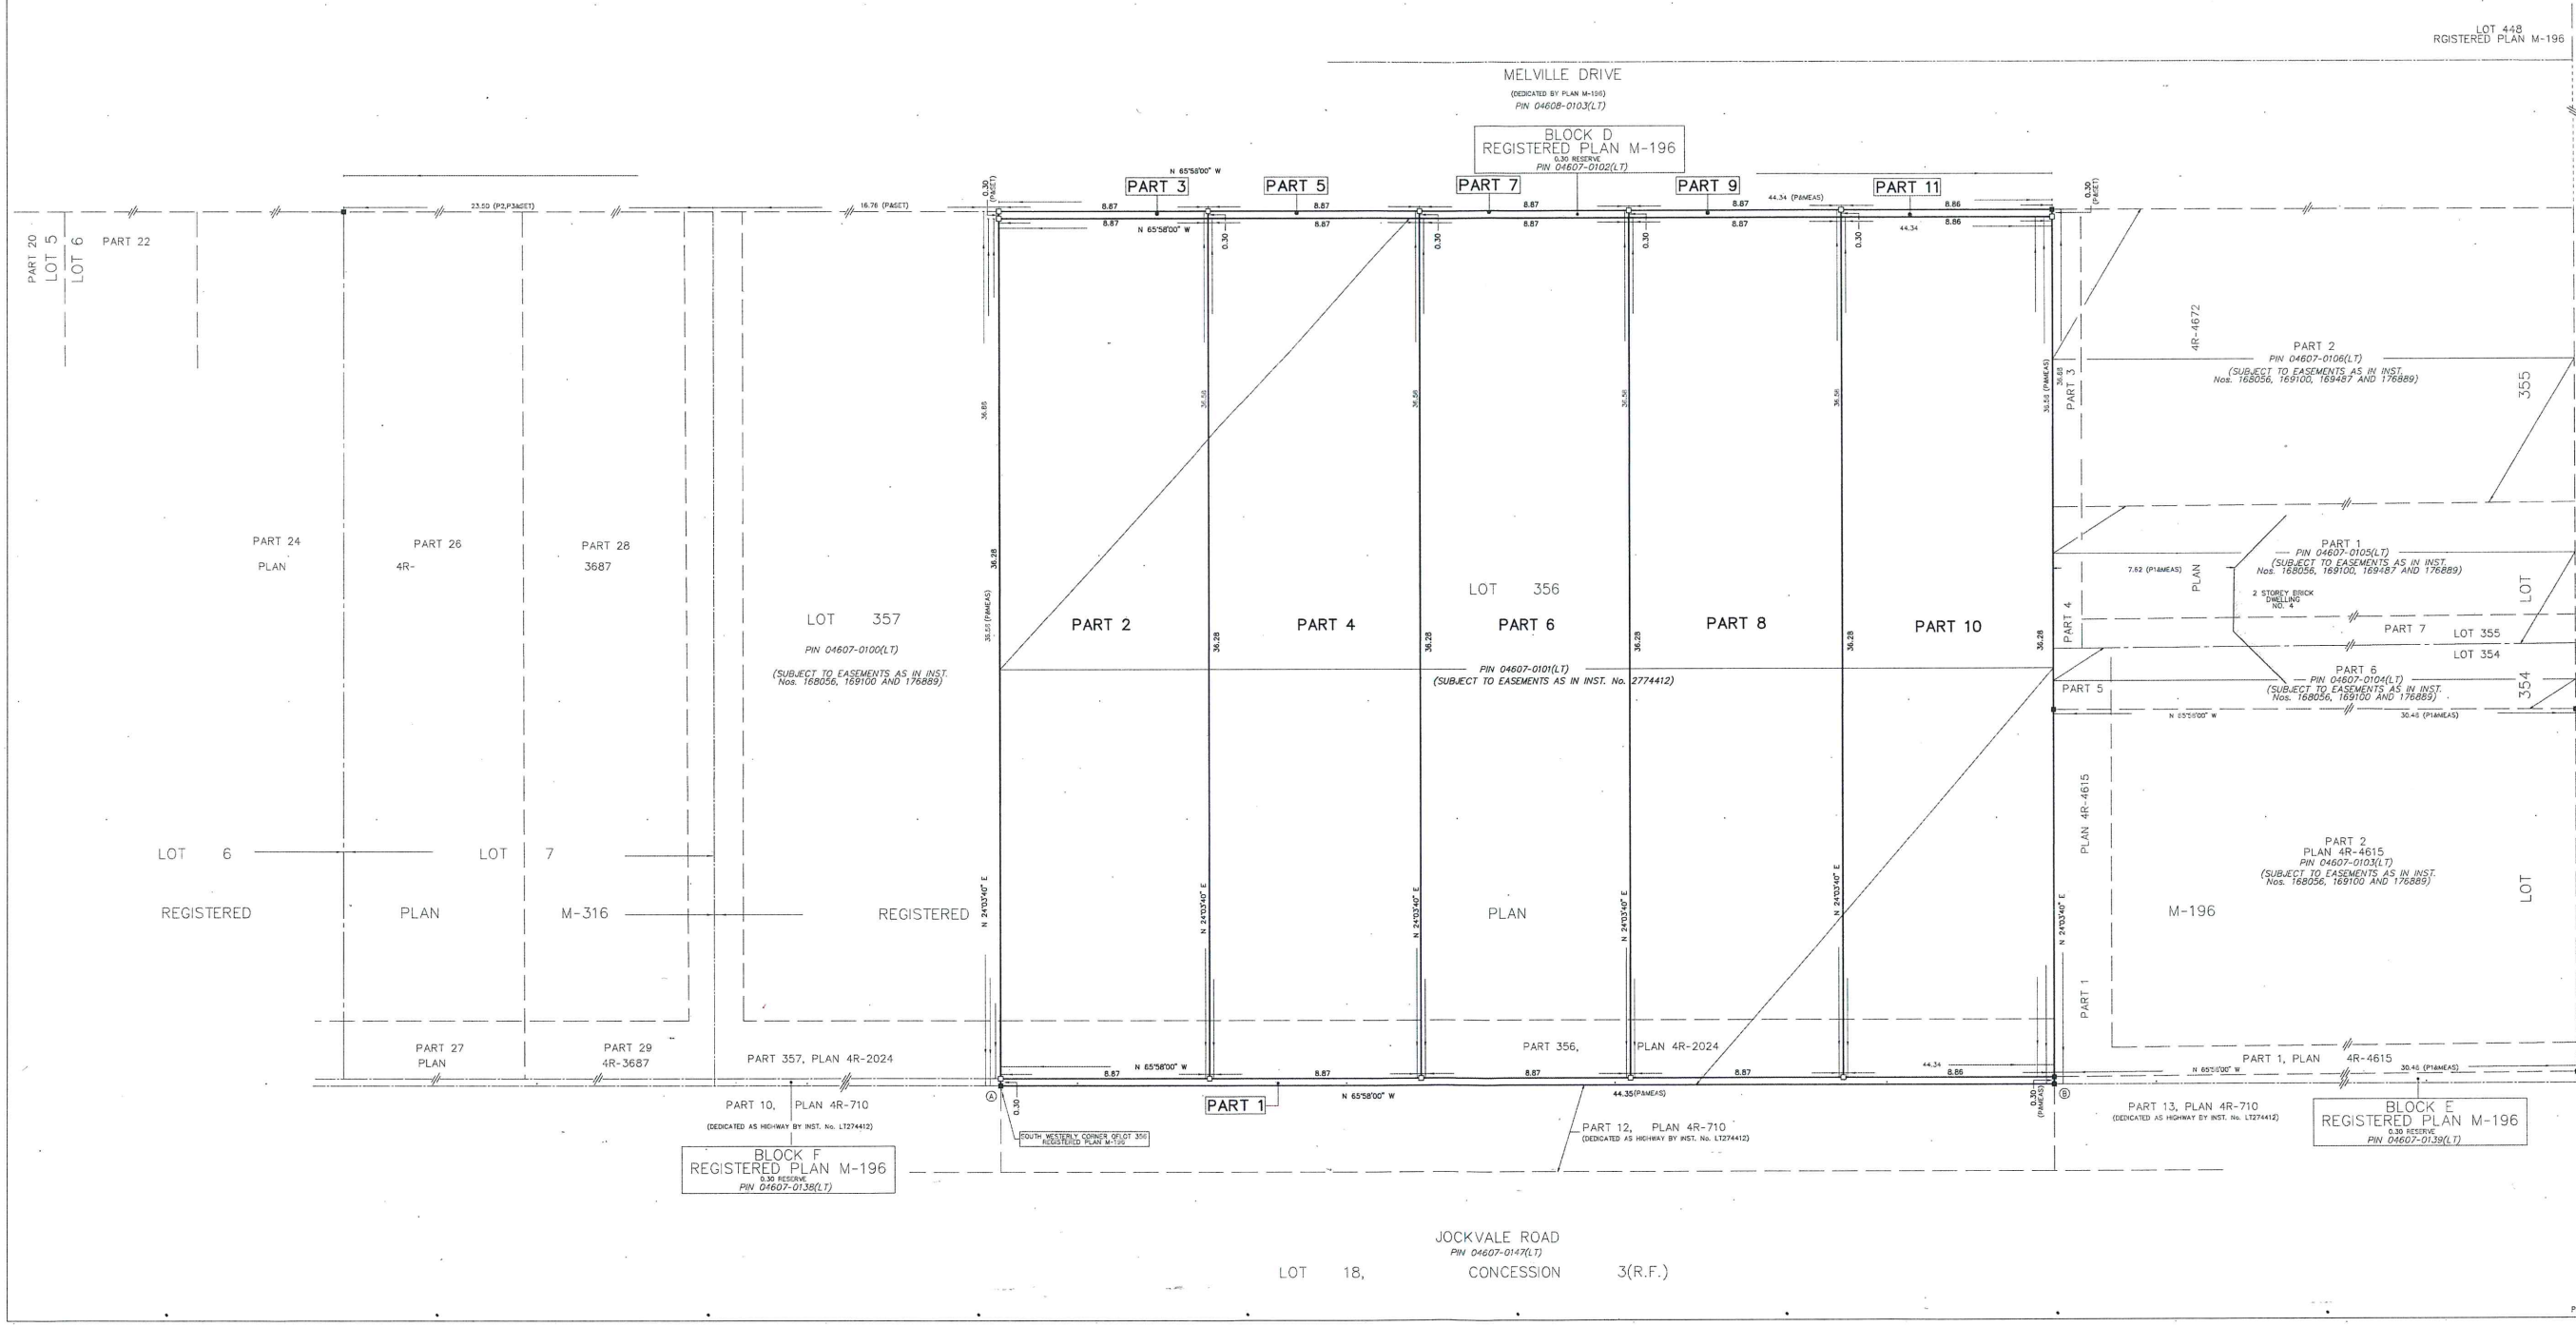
LOT 448
RGISTERED PLAN M-196

MELVILLE DRIVE
(DEDICATED BY PLAN M-196)
PIN 04608-0103(LT)

BLOCK D
REGISTERED PLAN M-196
0.30 RESERVE
PIN 04607-0102(LT)

N 65°58'00" W

PART 3 PART 5 PART 7 PART 9 PART 11

23.50 (P2,P3&SET) 16.76 (P&SET) 0.30 (P&SET) 8.87 8.87 8.87 8.87 8.87 8.87 8.87 8.87 44.34 (P&MEAS) 8.86 8.86 44.34 0.30 (P&SET)

N 65°58'00" W

0.30 0.30 0.30 0.30

PART 20 LOT 5 LOT 6 PART 22

PART 24 PLAN
PART 26 4R-
PART 28 3687

LOT 357
PIN 04607-0100(LT)
(SUBJECT TO EASEMENTS AS IN INST. Nos. 168056, 169100 AND 176889)

36.85 36.28 35.55 (P&MEAS) 36.56 36.56 36.56 36.56 36.28 36.28 36.28 36.28 36.28 35.55 (P&MEAS) 36.83

PART 2 PART 4 LOT 356 PART 6 PART 8 PART 10

PIN 04607-0101(LT)
(SUBJECT TO EASEMENTS AS IN INST. No. 2774412)

4R-4672
PART 2
PIN 04607-0106(LT)
(SUBJECT TO EASEMENTS AS IN INST. Nos. 168056, 169100, 169487 AND 176889)
355
PART 3

PART 1
PIN 04607-0105(LT)
(SUBJECT TO EASEMENTS AS IN INST. Nos. 168056, 169100, 169487 AND 176889)
7.62 (P1&MEAS) PLAN
2 STOREY BRICK DWELLING NO. 4
LOT
PART 4
PART 7 LOT 355
LOT 354
PART 6
PIN 04607-0104(LT)
(SUBJECT TO EASEMENTS AS IN INST. Nos. 168056, 169100 AND 176889)
354
PART 5
N 65°58'00" W 30.48 (P1&MEAS)

PLAN 4R-4615
PART 2
PLAN 4R-4615
PIN 04607-0103(LT)
(SUBJECT TO EASEMENTS AS IN INST. Nos. 168056, 169100 AND 176889)
M-196
LOT

LOT 6 LOT 7
REGISTERED PLAN M-316 REGISTERED PLAN

N 24°03'40" E N 24°03'40" E N 24°03'40" E N 24°03'40" E N 24°03'40" E N 24°03'40" E

PART 1

PART 27 PLAN
PART 29 4R-3687
PART 357, PLAN 4R-2024
PART 356, PLAN 4R-2024
PART 1, PLAN 4R-4615

8.87 N 65°58'00" W 8.87 8.87 44.35(P&MEAS) 8.87 44.34 8.86 N 65°58'00" W 30.48 (P1&MEAS)

Ⓐ 0.30 PART 1 N 65°58'00" W 0.30 (P&MEAS) Ⓑ

PART 10, PLAN 4R-710
(DEDICATED AS HIGHWAY BY INST. No. LT274412)

SOUTH WESTERLY CORNER OF LOT 356 REGISTERED PLAN M-196

PART 12, PLAN 4R-710
(DEDICATED AS HIGHWAY BY INST. No. LT274412)

PART 13, PLAN 4R-710
(DEDICATED AS HIGHWAY BY INST. No. LT274412)

BLOCK F
REGISTERED PLAN M-196
0.30 RESERVE
PIN 04607-0138(LT)

BLOCK E
REGISTERED PLAN M-196
0.30 RESERVE
PIN 04607-0139(LT)

JOCKVALE ROAD
PIN 04607-0147(LT)
LOT 18, CONCESSION 3(R.F.)